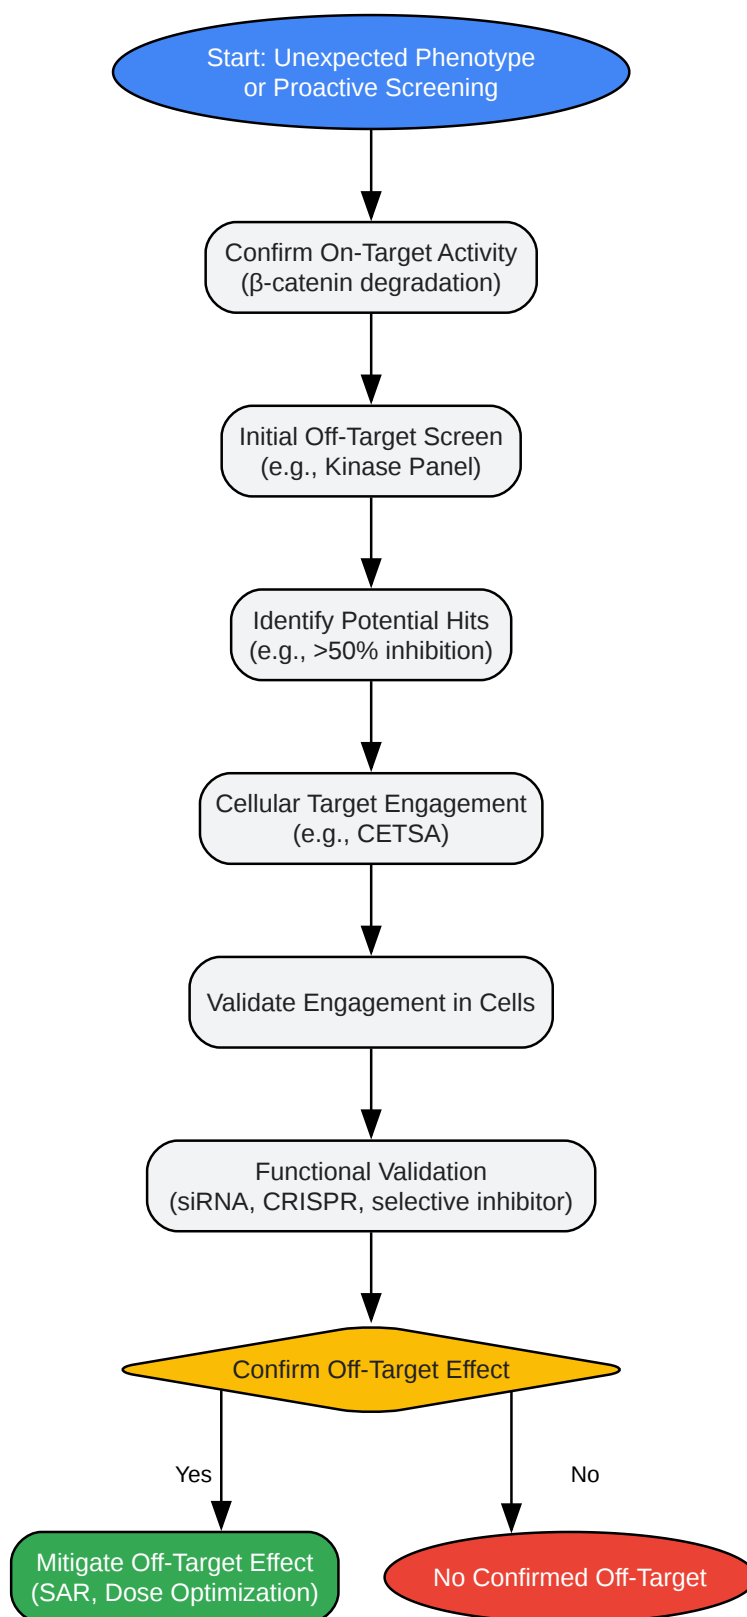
Start: Unexpected Phenotype or Proactive Screening

Confirm On-Target Activity (β-catenin degradation)

Initial Off-Target Screen (e.g., Kinase Panel)

Identify Potential Hits (e.g., >50% inhibition)

Cellular Target Engagement (e.g., CETSA)

Validate Engagement in Cells

Functional Validation (siRNA, CRISPR, selective inhibitor)

Confirm Off-Target Effect

Yes

No

Mitigate Off-Target Effect (SAR, Dose Optimization)

No Confirmed Off-Target